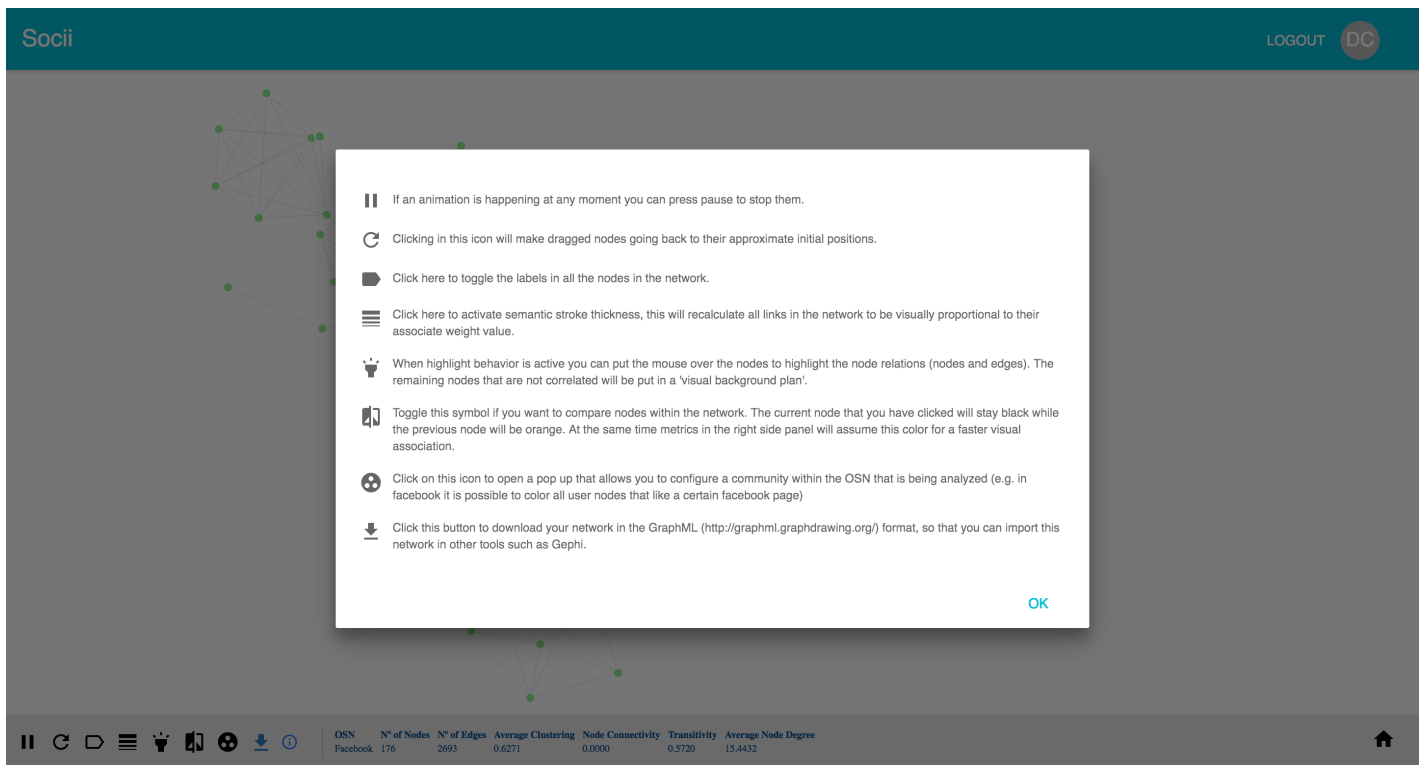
Socii

LOGOUT DC

If an animation is happening at any moment you can press pause to stop them.

Clicking in this icon will make dragged nodes going back to their approximate initial positions.

Click here to toggle the labels in all the nodes in the network.

Click here to activate semantic stroke thickness, this will recalculate all links in the network to be visually proportional to their associate weight value.

When highlight behavior is active you can put the mouse over the nodes to highlight the node relations (nodes and edges). The remaining nodes that are not correlated will be put in a 'visual background plan'.

Toggle this symbol if you want to compare nodes within the network. The current node that you have clicked will stay black while the previous node will be orange. At the same time metrics in the right side panel will assume this color for a faster visual association.

Click on this icon to open a pop up that allows you to configure a community within the OSN that is being analyzed (e.g. in facebook it is possible to color all user nodes that like a certain facebook page)

Click this button to download your network in the GraphML (http://graphml.graphdrawing.org/) format, so that you can import this network in other tools such as Gephi.

OK

| OSN | Nº of Nodes | Nº of Edges | Average Clustering | Node Connectivity | Transitivity | Average Node Degree |
|---|---|---|---|---|---|---|
| Facebook | 176 | 2693 | 0.6271 | 0.0000 | 0.5720 | 15.4432 |